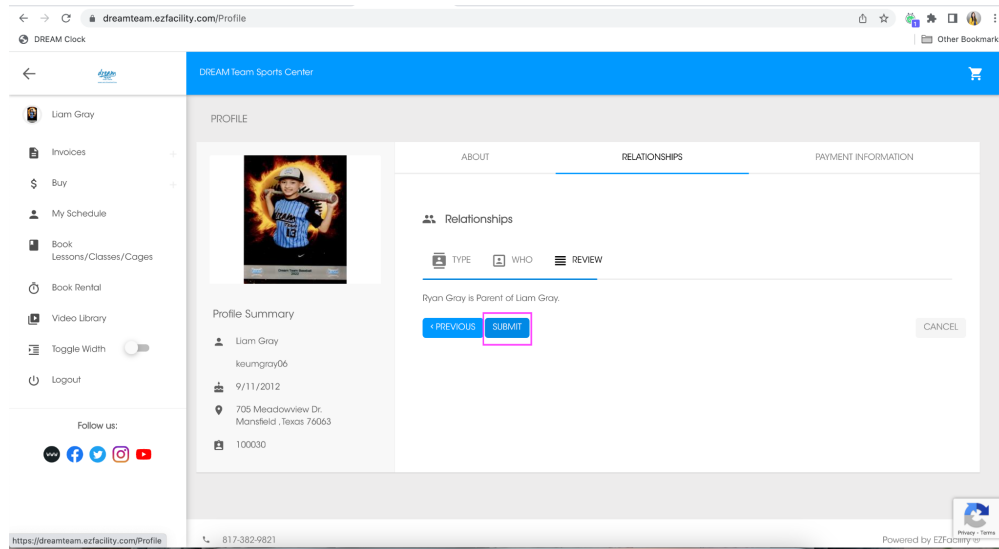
dreamteam.ezfacility.com/Profile

DREAM Clock

Other Bookmark

DREAM Team Sports Center

Liam Gray

Invoices

Buy

My Schedule

Book Lessons/Classes/Cages

Book Rental

Video Library

Toggle Width

Logout

Follow us:

PROFILE

ABOUT

RELATIONSHIPS

PAYMENT INFORMATION

Relationships

TYPE

WHO

REVIEW

Ryan Gray is Parent of Liam Gray.

< PREVIOUS

SUBMIT

CANCEL

Profile Summary

Liam Gray

keumgray06

9/11/2012

705 Meadowview Dr. Mansfield , Texas 76063

100030

https://dreamteam.ezfacility.com/Profile

817-382-9821

Powered by EZFacility

Privacy - Terms